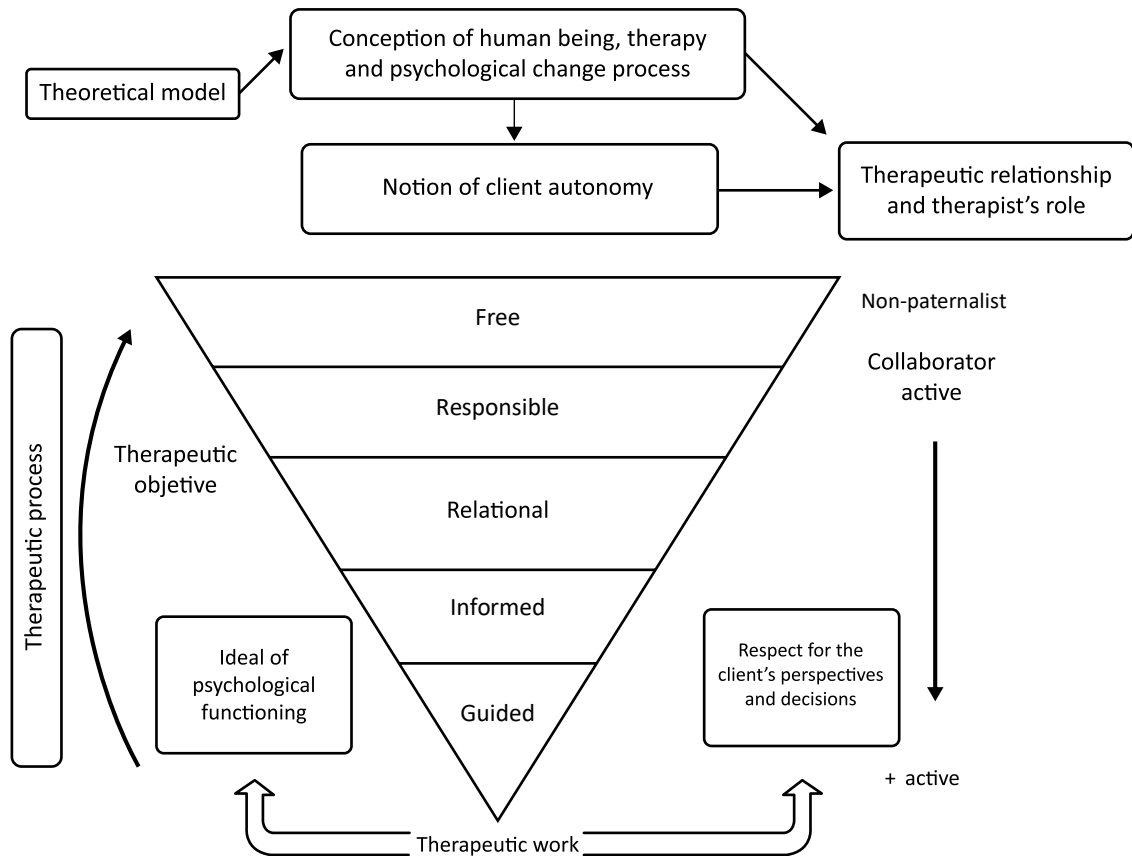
Theoretical model

Conception of human being, therapy and psychological change process

Notion of client autonomy

Therapeutic relationship and therapist's role

Therapeutic process

Therapeutic objective

Free

Responsible

Relational

Informed

Guided

Non-paternalist

Collaborator active

+ active

Ideal of psychological functioning

Respect for the client's perspectives and decisions

Therapeutic work